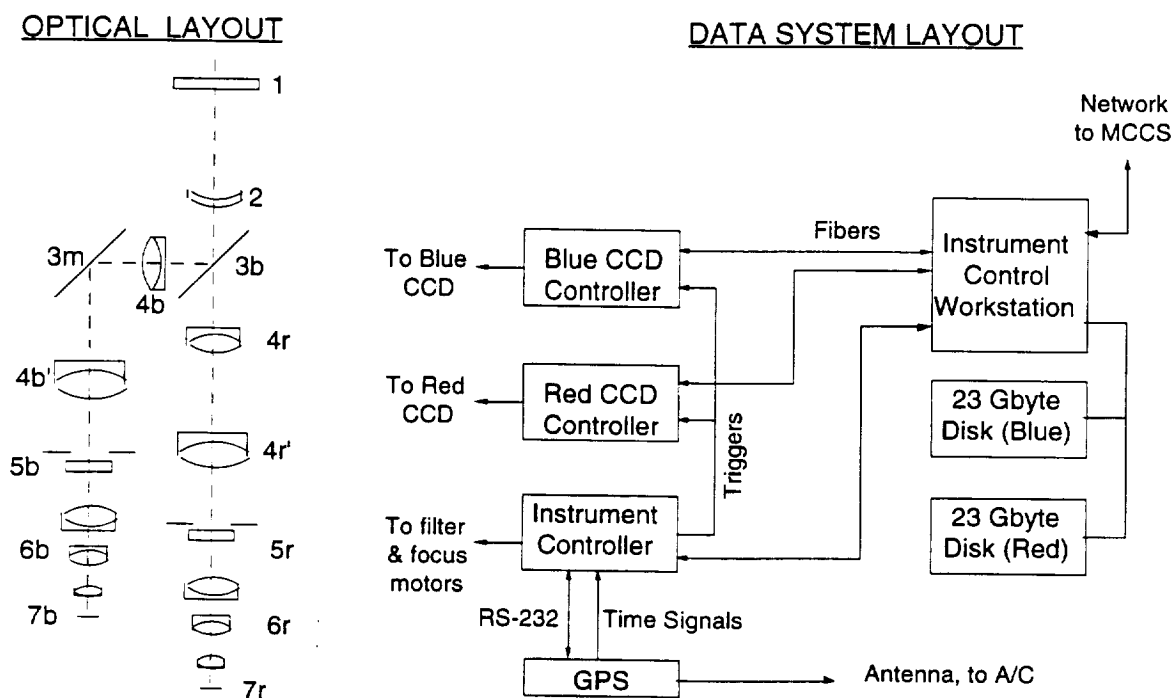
OPTICAL LAYOUT

1

2

3m

4b

3b

4r

4b'

4r'

5b

5r

6b

7b

6r

7r

DATA SYSTEM LAYOUT

Network to MCCS

Fibers

To Blue CCD

Blue CCD Controller

Instrument Control Workstation

To Red CCD

Red CCD Controller

Triggers

23 Gbyte Disk (Blue)

To filter & focus motors

Instrument Controller

23 Gbyte Disk (Red)

RS-232

Time Signals

GPS

Antenna, to A/C